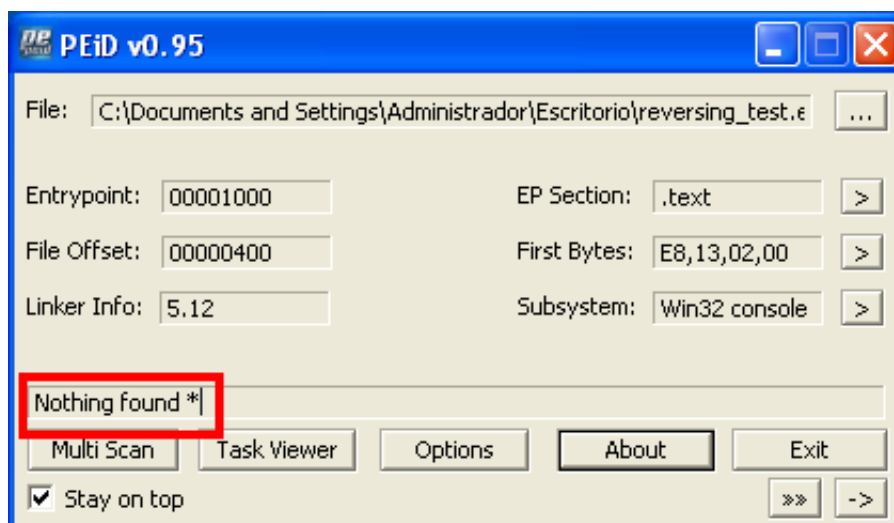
PEiD v0.95

File: C:\Documents and Settings\Administrador\Escritorio\reversing_test.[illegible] ...

Entrypoint: 00001000
EP Section: .text >

File Offset: 00000400
First Bytes: E8,13,02,00 >

Linker Info: 5.12
Subsystem: Win32 console >

Nothing found *

Multi Scan
Task Viewer
Options
About
Exit

Stay on top
»»
->